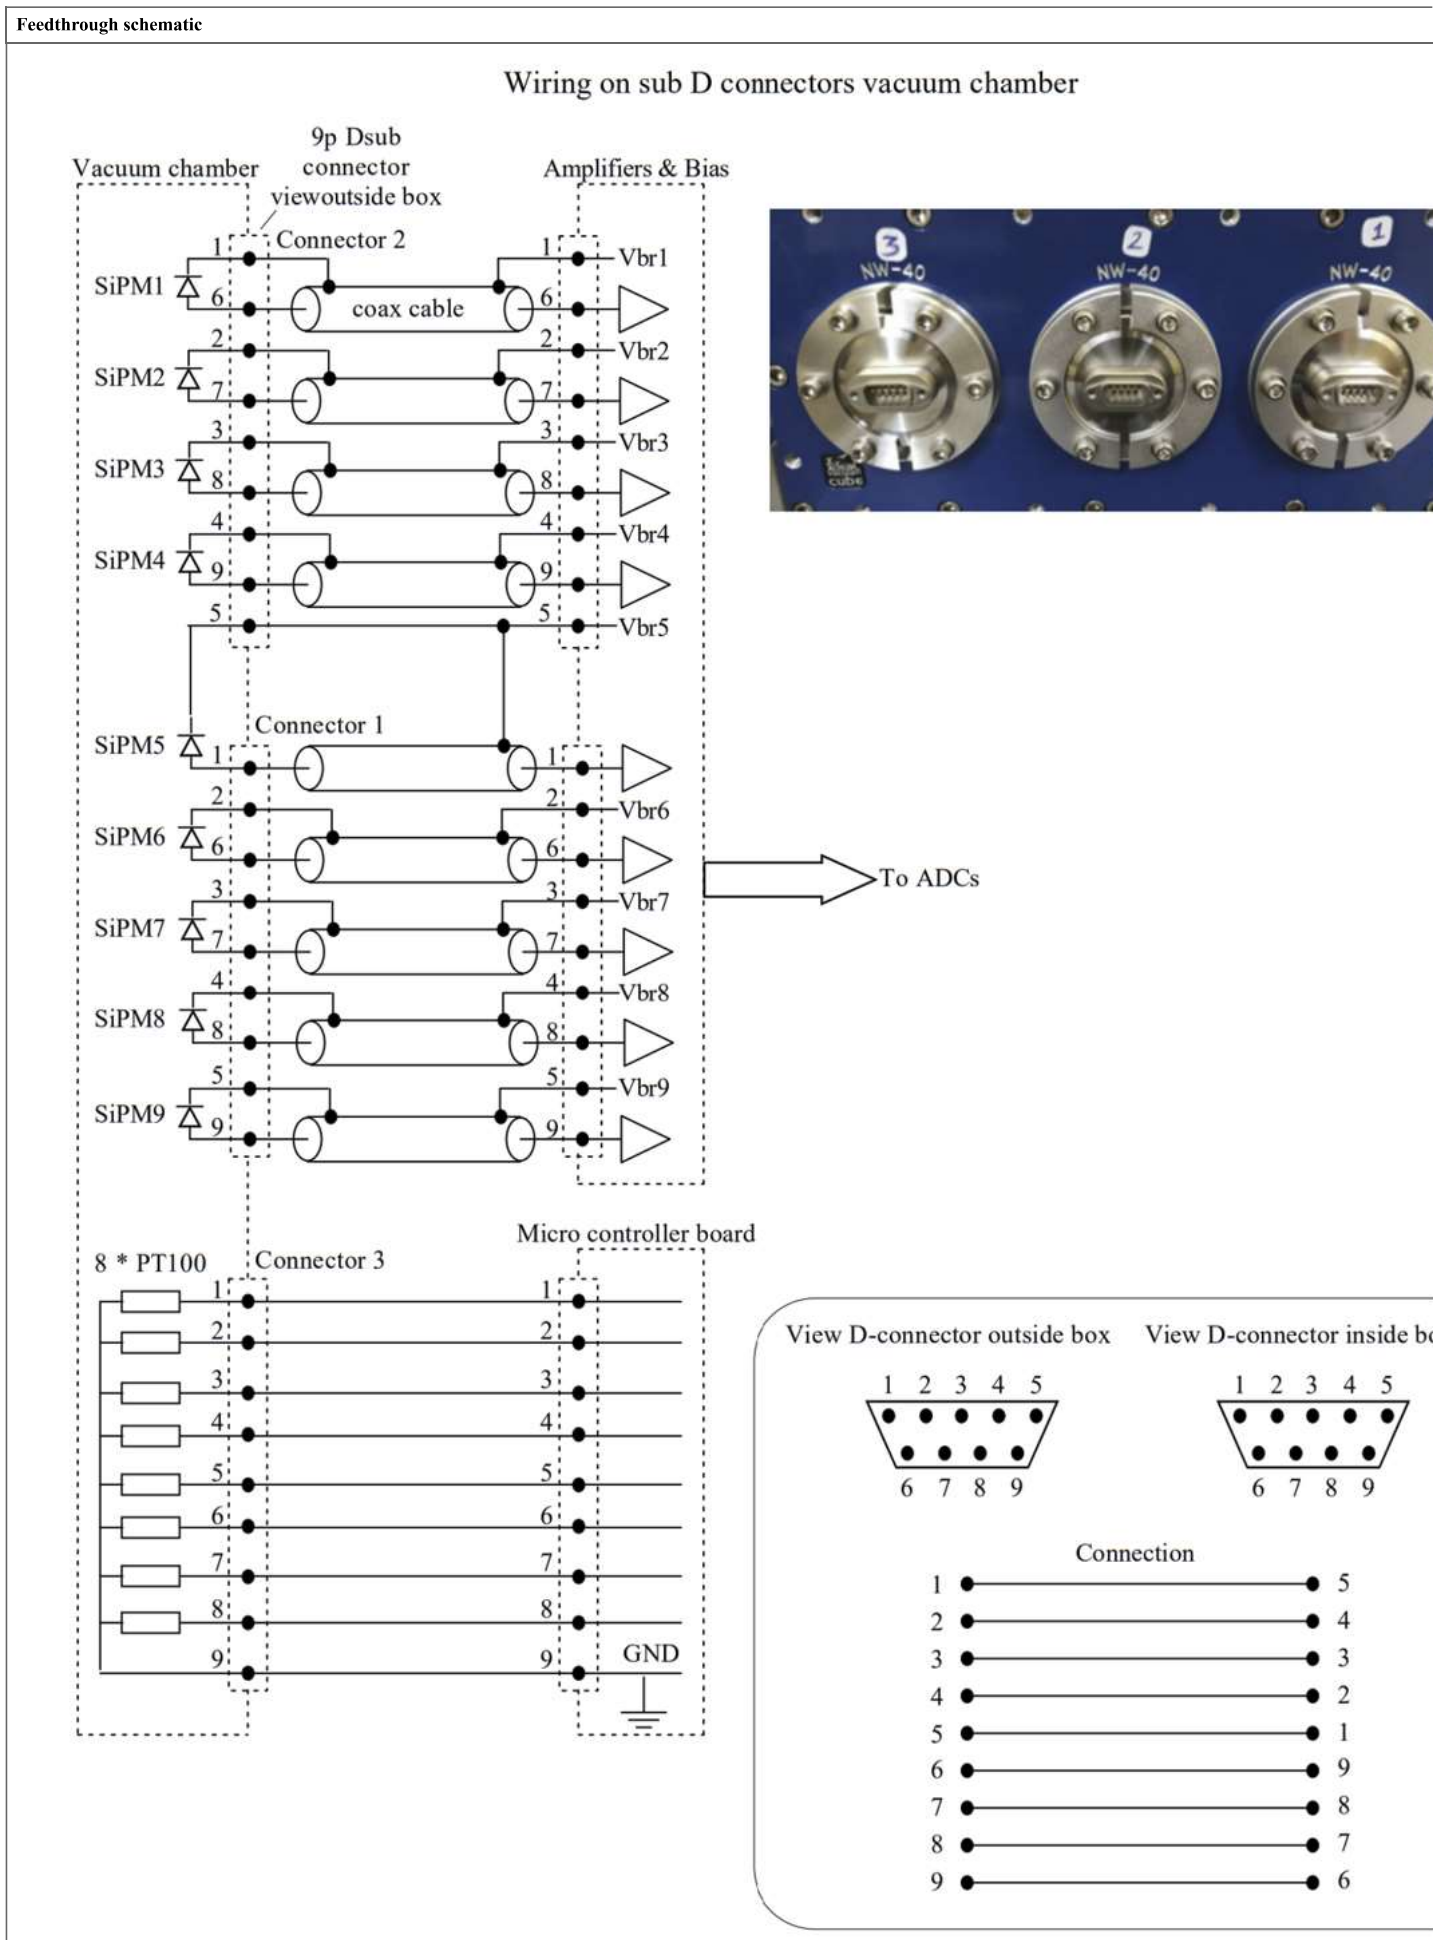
Feedthrough schematic

Wiring on sub D connectors vacuum chamber

Vacuum chamber

9p Dsub connector viewoutside box

Amplifiers & Bias

Connector 2

SiPM1 1 6 coax cable 1 Vbr1 6
SiPM2 2 7 2 Vbr2 7
SiPM3 3 8 3 Vbr3 8
SiPM4 4 9 4 Vbr4 9
5 5 Vbr5

Connector 1

SiPM5 1 1
SiPM6 2 6 2 Vbr6 6
SiPM7 3 7 3 Vbr7 7
SiPM8 4 8 4 Vbr8 8
SiPM9 5 9 5 Vbr9 9

To ADCs

3 NW-40 2 NW-40 1 NW-40

8 * PT100

Connector 3

Micro controller board

1 2 3 4 5 6 7 8 9
1 2 3 4 5 6 7 8 9
GND

View D-connector outside box

1 2 3 4 5
6 7 8 9

View D-connector inside b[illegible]

1 2 3 4 5
6 7 8 9

Connection

| | |
|---|---|
| 1 | 5 |
| 2 | 4 |
| 3 | 3 |
| 4 | 2 |
| 5 | 1 |
| 6 | 9 |
| 7 | 8 |
| 8 | 7 |
| 9 | 6 |